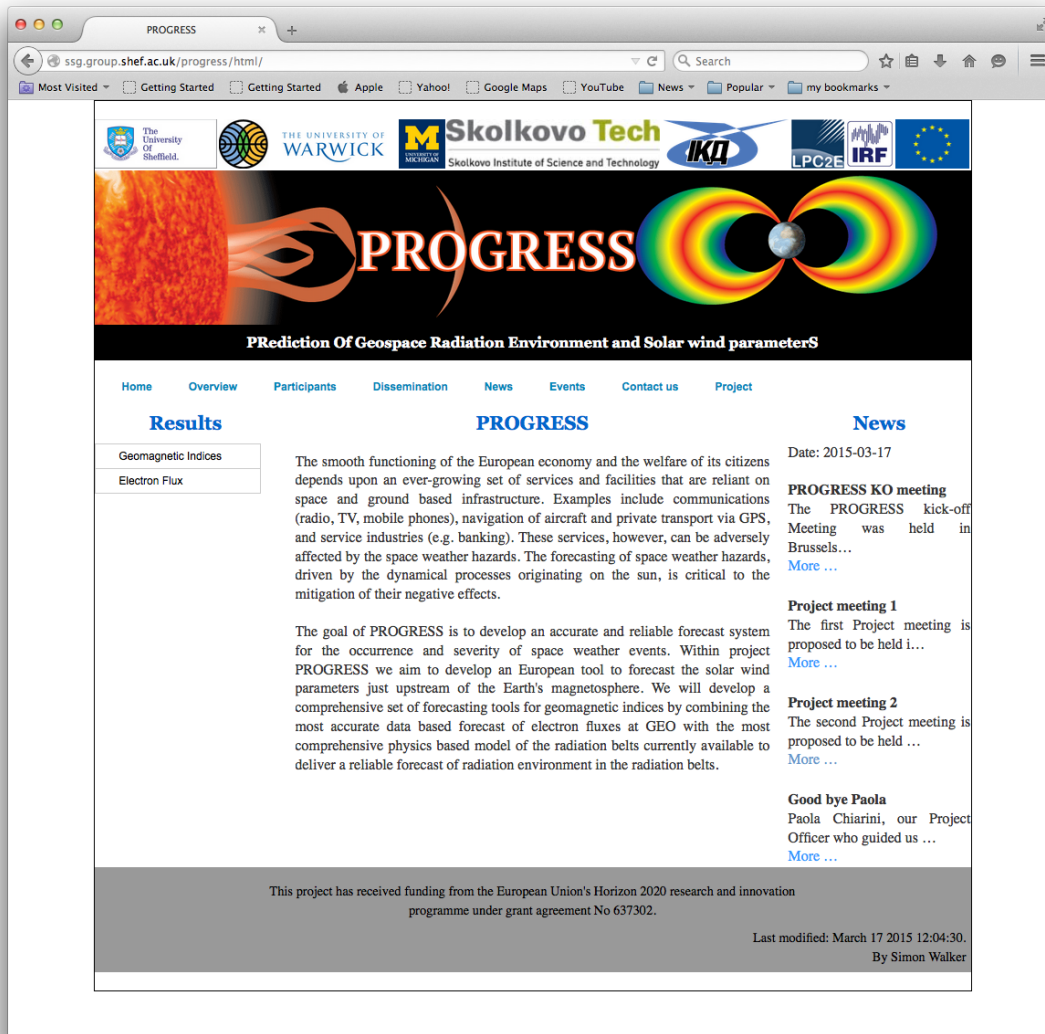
PROGRESS ×

ssg.group.shef.ac.uk/progress/html/

Search

Most Visited Getting Started Getting Started Apple Yahoo! Google Maps YouTube News Popular my bookmarks

The University Of Sheffield.

THE UNIVERSITY OF WARWICK

M UNIVERSITY OF MICHIGAN

Skolkovo Tech Skolkovo Institute of Science and Technology

ИКИ

LPC2E IRF

PROGRESS

PRediction Of Geospace Radiation Environment and Solar wind parameterS

Home Overview Participants Dissemination News Events Contact us Project

Results

Geomagnetic Indices

Electron Flux

PROGRESS

The smooth functioning of the European economy and the welfare of its citizens depends upon an ever-growing set of services and facilities that are reliant on space and ground based infrastructure. Examples include communications (radio, TV, mobile phones), navigation of aircraft and private transport via GPS, and service industries (e.g. banking). These services, however, can be adversely affected by the space weather hazards. The forecasting of space weather hazards, driven by the dynamical processes originating on the sun, is critical to the mitigation of their negative effects.

The goal of PROGRESS is to develop an accurate and reliable forecast system for the occurrence and severity of space weather events. Within project PROGRESS we aim to develop an European tool to forecast the solar wind parameters just upstream of the Earth's magnetosphere. We will develop a comprehensive set of forecasting tools for geomagnetic indices by combining the most accurate data based forecast of electron fluxes at GEO with the most comprehensive physics based model of the radiation belts currently available to deliver a reliable forecast of radiation environment in the radiation belts.

News

Date: 2015-03-17

PROGRESS KO meeting
The PROGRESS kick-off Meeting was held in Brussels…
More …

Project meeting 1
The first Project meeting is proposed to be held i…
More …

Project meeting 2
The second Project meeting is proposed to be held …
More …

Good bye Paola
Paola Chiarini, our Project Officer who guided us …
More …

This project has received funding from the European Union's Horizon 2020 research and innovation programme under grant agreement No 637302.

Last modified: March 17 2015 12:04:30.
By Simon Walker